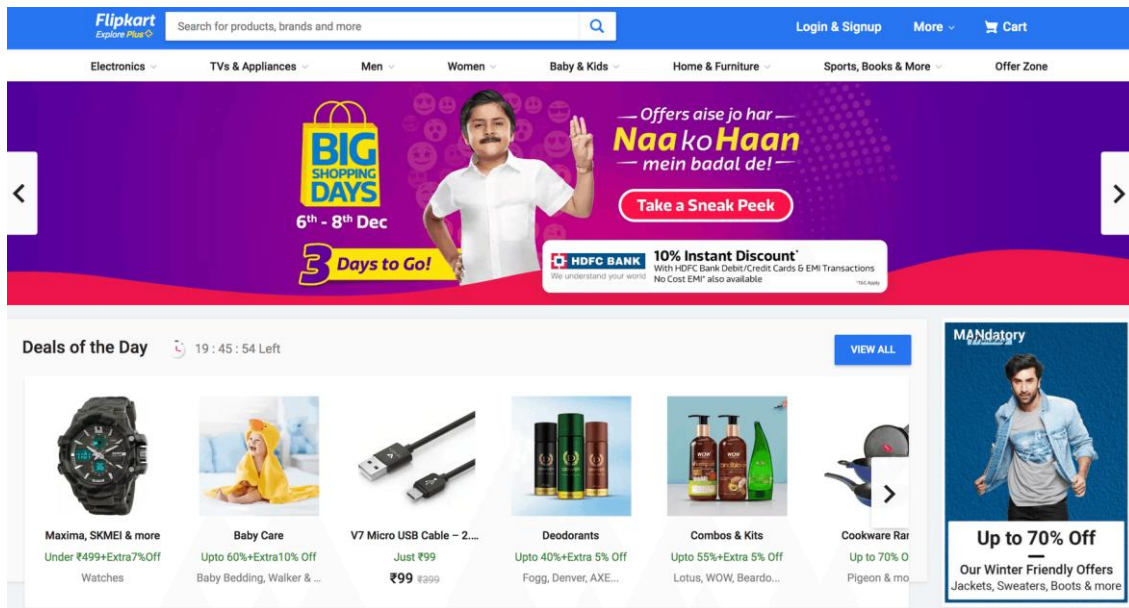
Flipkart
Explore Plus

Search for products, brands and more

Login & Signup More Cart

Electronics TVs & Appliances Men Women Baby & Kids Home & Furniture Sports, Books & More Offer Zone

BIG SHOPPING DAYS
6th - 8th Dec
3 Days to Go!

— Offers aise jo har —
Naa ko Haan
— mein badal de! —
Take a Sneak Peek

HDFC BANK
We understand your world
10% Instant Discount*
With HDFC Bank Debit/Credit Cards & EMI Transactions
No Cost EMI* also available
*T&C Apply

Deals of the Day 19 : 45 : 54 Left
VIEW ALL

Maxima, SKMEI & more
Under ₹499+Extra7%Off
Watches

Baby Care
Upto 60%+Extra10% Off
Baby Bedding, Walker & ...

V7 Micro USB Cable – 2....
Just ₹99
₹99 ₹399

Deodorants
Upto 40%+Extra 5% Off
Fogg, Denver, AXE...

Combos & Kits
Upto 55%+Extra 5% Off
Lotus, WOW, Beardo...

Cookware Ra
Up to 70% O
Pigeon & mo

MANdatory
Up to 70% Off
Our Winter Friendly Offers
Jackets, Sweaters, Boots & more